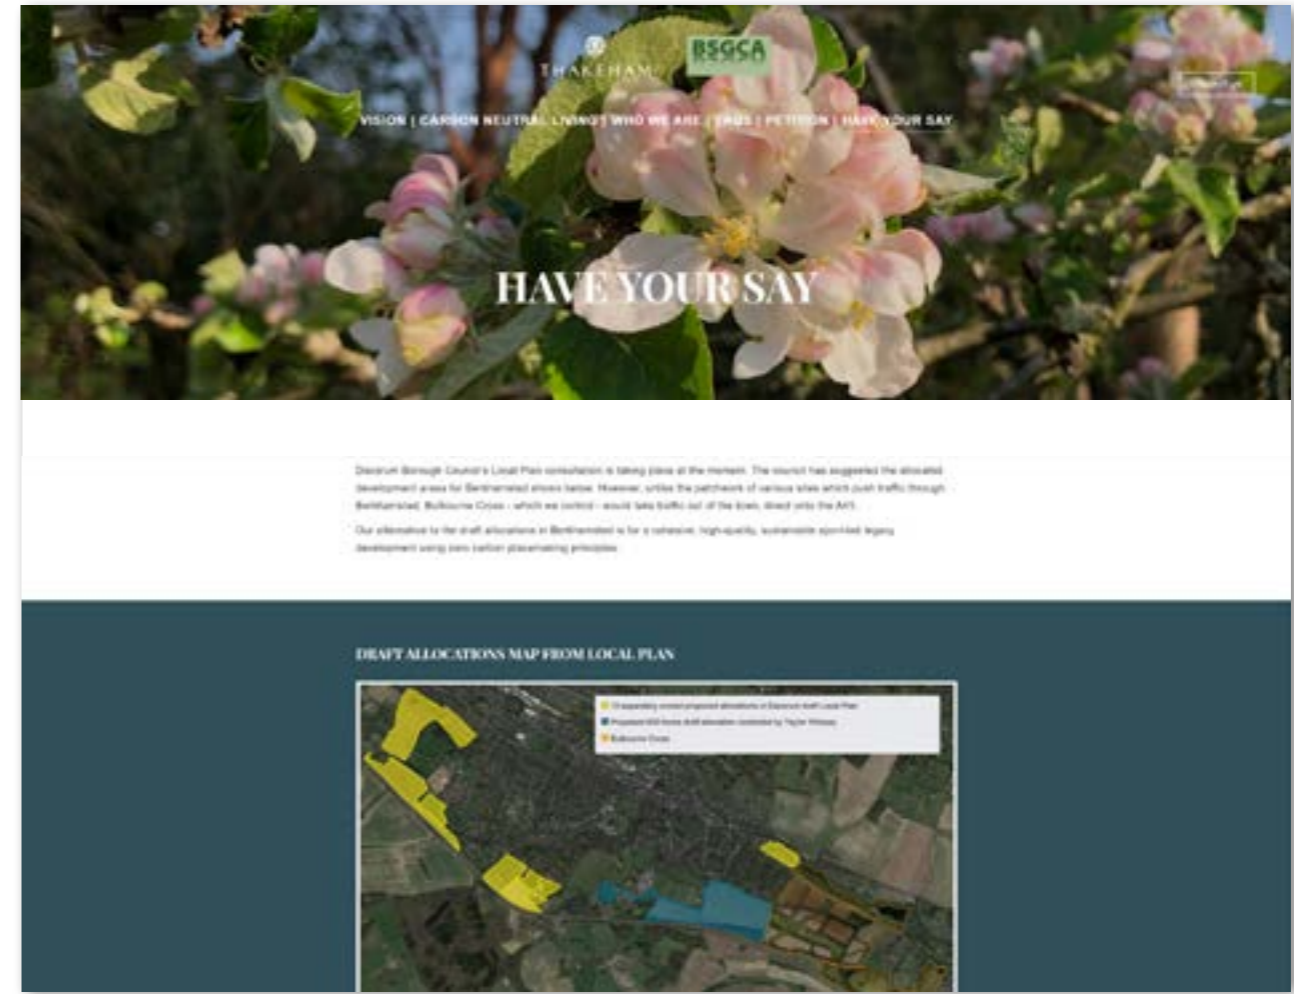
THAKEHAM

BSGCA

VISION | CARBON NEUTRAL LIVING | WHO WE ARE | FAQS | PETITION | HAVE YOUR SAY

HAVE YOUR SAY

Dacorum Borough Council's Local Plan consultation is taking place at the moment. The council has suggested the allocated development areas for Berkhamsted shown below. However, unlike the patchwork of various sites which push traffic through Berkhamsted, Bulbourne Cross - which we control - would take traffic out of the town, direct onto the A41.

Our alternative to the draft allocations in Berkhamsted is for a cohesive, high-quality, sustainable sport-led legacy development using zero carbon placemaking principles.

DRAFT ALLOCATIONS MAP FROM LOCAL PLAN

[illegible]
Proposed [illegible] draft allocation controlled by Taylor Wimpey
Bulbourne Cross